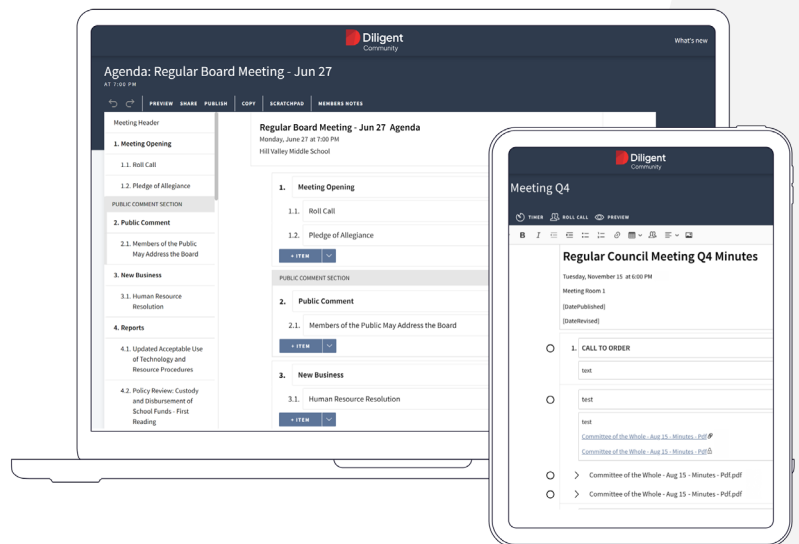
Diligent
Community

What's new

Agenda: Regular Board Meeting - Jun 27
AT 7:00 PM

PREVIEW SHARE PUBLISH COPY SCRATCHPAD MEMBERS NOTES

Meeting Header
1. Meeting Opening
1.1. Roll Call
1.2. Pledge of Allegiance
PUBLIC COMMENT SECTION
2. Public Comment
2.1. Members of the Public May Address the Board
3. New Business
3.1. Human Resource Resolution
4. Reports
4.1. Updated Acceptable Use of Technology and Resource Procedures
4.2. Policy Review: Custody and Disbursement of School Funds - First Reading

Regular Board Meeting - Jun 27 Agenda
Monday, June 27 at 7:00 PM
Hill Valley Middle School

1. Meeting Opening
1.1. Roll Call
1.2. Pledge of Allegiance
+ ITEM
PUBLIC COMMENT SECTION
2. Public Comment
2.1. Members of the Public May Address the Board
+ ITEM
3. New Business
3.1. Human Resource Resolution
+ ITEM

Diligent
Community

Meeting Q4

TIMER ROLL CALL PREVIEW

B I

Regular Council Meeting Q4 Minutes
Tuesday, November 15 at 6:00 PM
Meeting Room 1
[DatePublished]
[DateRevised]

1. CALL TO ORDER
text
test
test
Committee of the Whole - Aug 15 - Minutes - Pdf
Committee of the Whole - Aug 15 - Minutes - Pdf
Committee of the Whole - Aug 15 - Minutes - Pdf.pdf
Committee of the Whole - Aug 15 - Minutes - Pdf.pdf